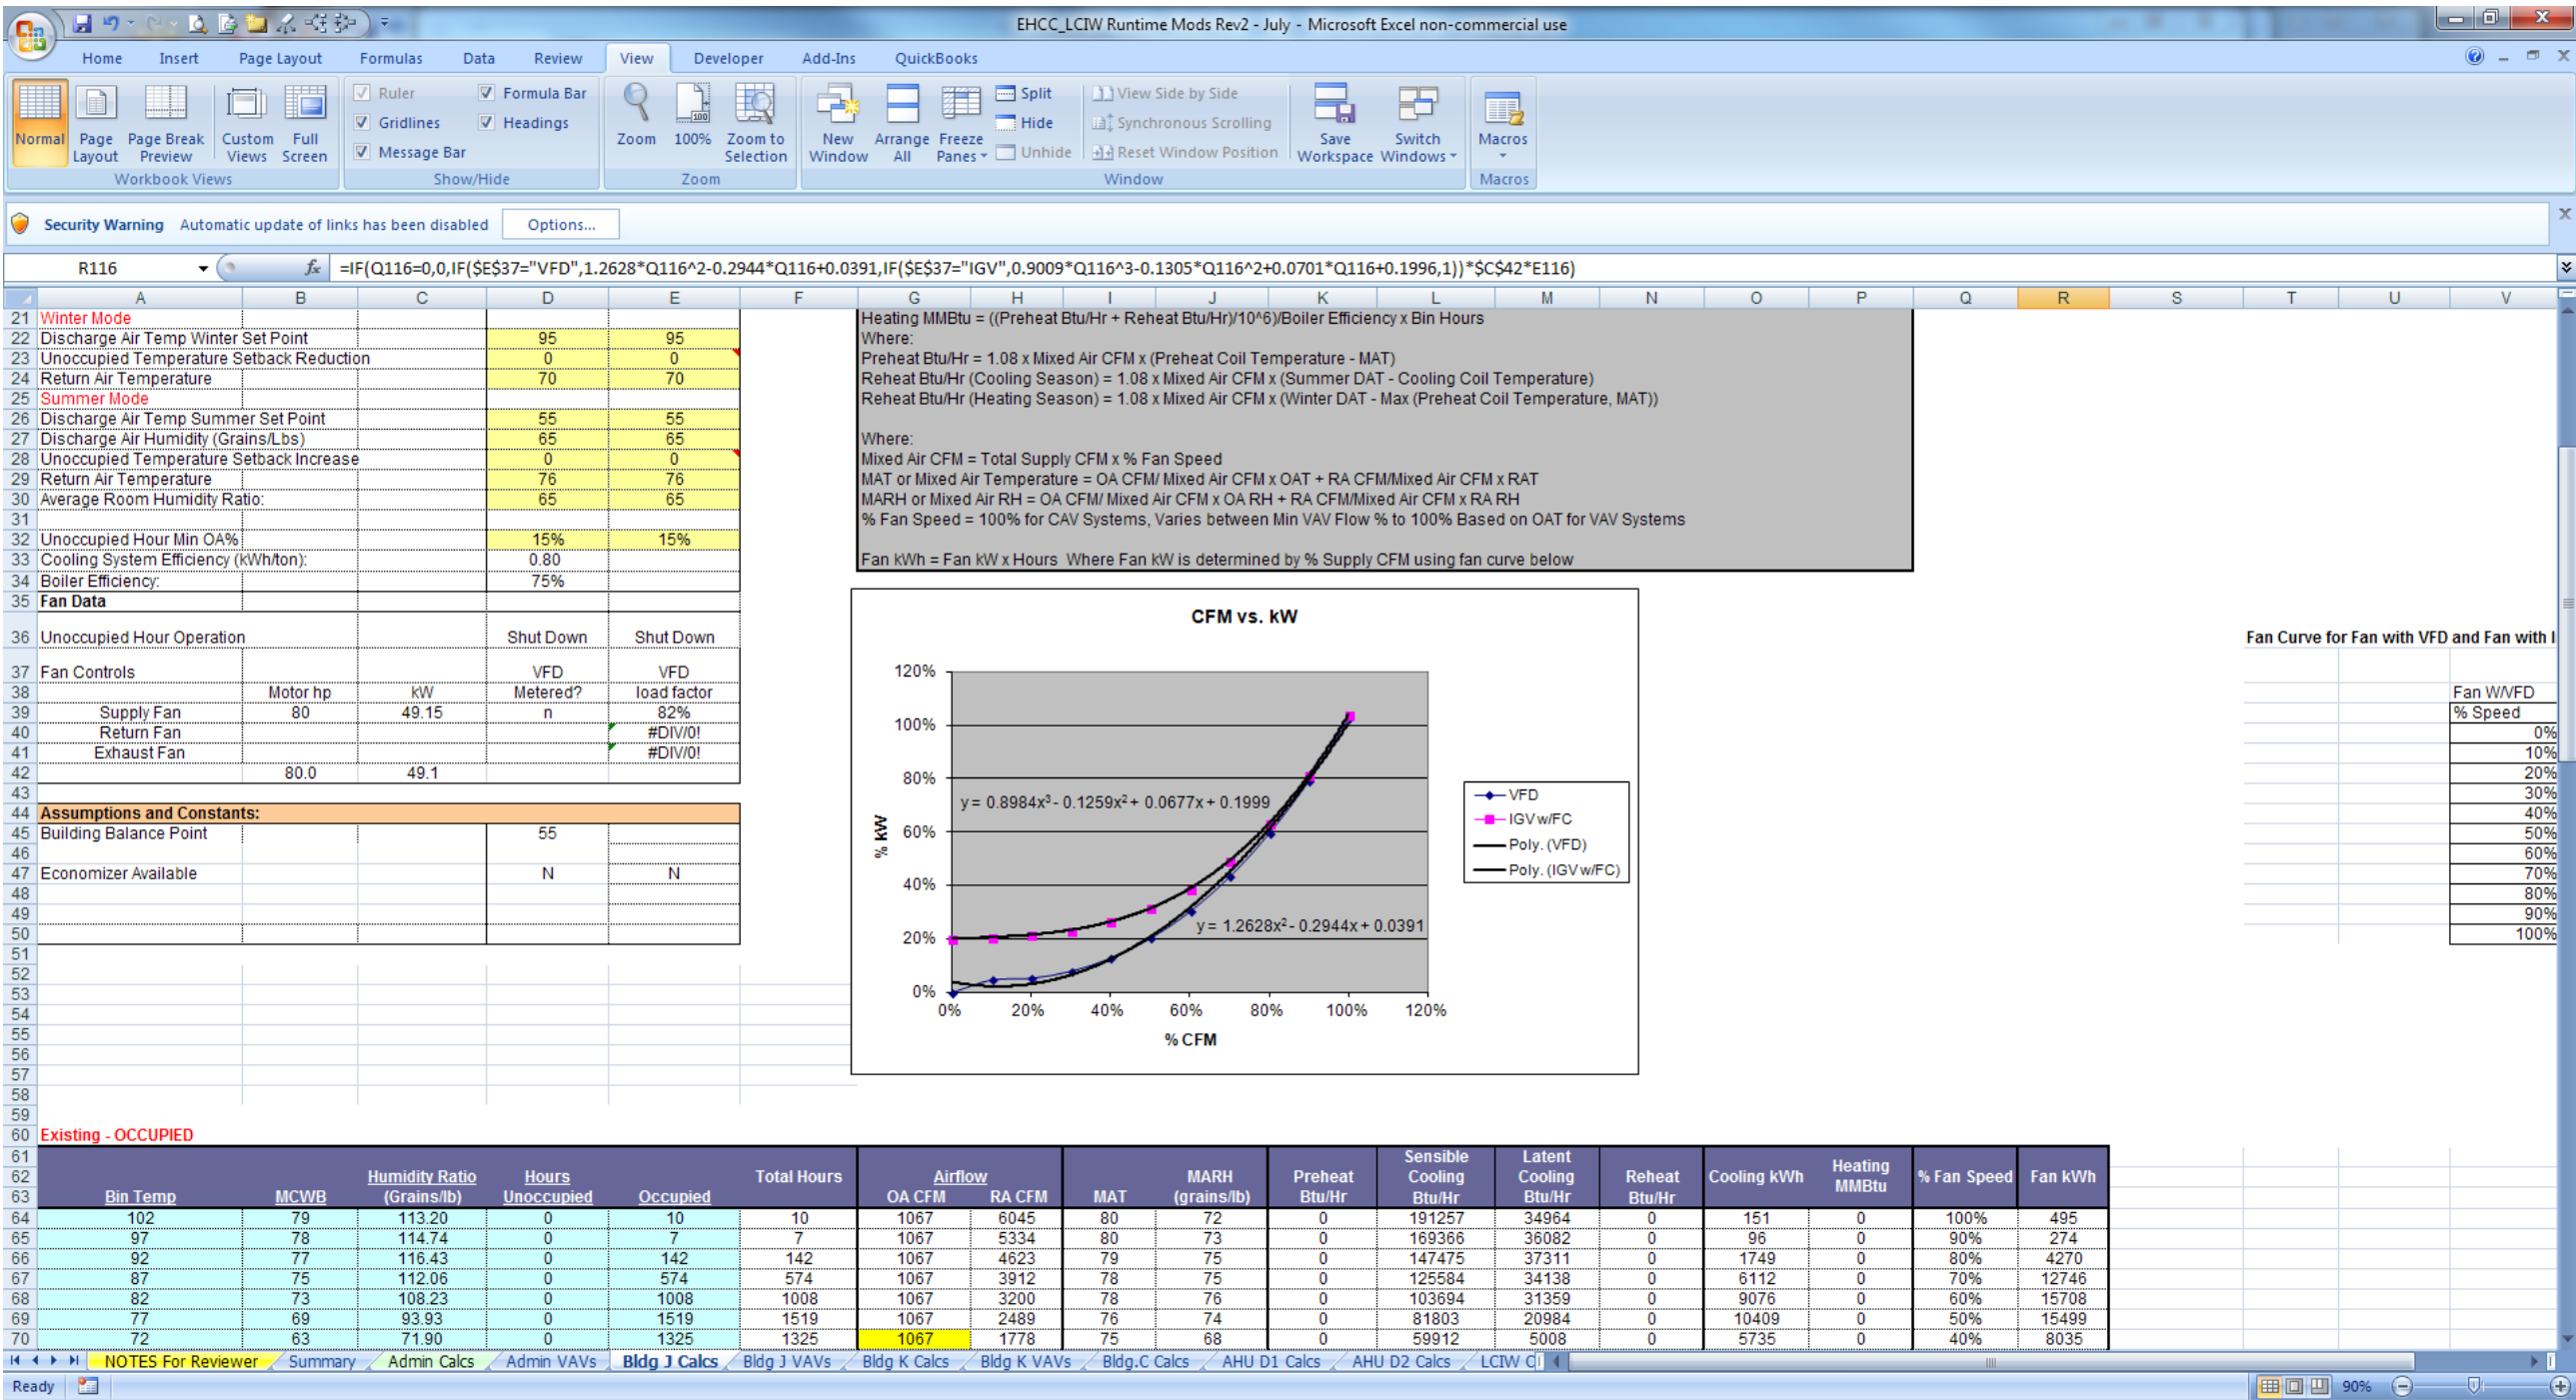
EHCC_LCIW Runtime Mods Rev2 - July - Microsoft Excel non-commercial use

Home Insert Page Layout Formulas Data Review View Developer Add-Ins QuickBooks

Normal Page Layout Page Break Preview Custom Views Full Screen
Workbook Views
Ruler Formula Bar Gridlines Headings Message Bar
Show/Hide
Zoom 100% Zoom to Selection
Zoom
New Window Arrange All Freeze Panes Split Hide Unhide View Side by Side Synchronous Scrolling Reset Window Position Save Workspace Switch Windows
Window
Macros
Macros

Security Warning Automatic update of links has been disabled Options...

R116 =IF(Q116=0,0,IF($E$37="VFD",1.2628*Q116^2-0.2944*Q116+0.0391,IF($E$37="IGV",0.9009*Q116^3-0.1305*Q116^2+0.0701*Q116+0.1996,1))*$C$42*E116)

| | A | B | C | D | E |
|---|---|---|---|---|---|
| 21 | Winter Mode | | | | |
| 22 | Discharge Air Temp Winter Set Point | | | 95 | 95 |
| 23 | Unoccupied Temperature Setback Reduction | | | 0 | 0 |
| 24 | Return Air Temperature | | | 70 | 70 |
| 25 | Summer Mode | | | | |
| 26 | Discharge Air Temp Summer Set Point | | | 55 | 55 |
| 27 | Discharge Air Humidity (Grains/Lbs) | | | 65 | 65 |
| 28 | Unoccupied Temperature Setback Increase | | | 0 | 0 |
| 29 | Return Air Temperature | | | 76 | 76 |
| 30 | Average Room Humidity Ratio: | | | 65 | 65 |
| 31 | | | | | |
| 32 | Unoccupied Hour Min OA% | | | 15% | 15% |
| 33 | Cooling System Efficiency (kWh/ton): | | | 0.80 | |
| 34 | Boiler Efficiency: | | | 75% | |
| 35 | Fan Data | | | | |
| 36 | Unoccupied Hour Operation | | | Shut Down | Shut Down |
| 37 | Fan Controls | | | VFD | VFD |
| 38 | | Motor hp | kW | Metered? | load factor |
| 39 | Supply Fan | 80 | 49.15 | n | 82% |
| 40 | Return Fan | | | | #DIV/0! |
| 41 | Exhaust Fan | | | | #DIV/0! |
| 42 | | 80.0 | 49.1 | | |
| 44 | Assumptions and Constants: | | | | |
| 45 | Building Balance Point | | | 55 | |
| 47 | Economizer Available | | | N | N |

Heating MMBtu = ((Preheat Btu/Hr + Reheat Btu/Hr)/10^6)/Boiler Efficiency x Bin Hours
Where:
Preheat Btu/Hr = 1.08 x Mixed Air CFM x (Preheat Coil Temperature - MAT)
Reheat Btu/Hr (Cooling Season) = 1.08 x Mixed Air CFM x (Summer DAT - Cooling Coil Temperature)
Reheat Btu/Hr (Heating Season) = 1.08 x Mixed Air CFM x (Winter DAT - Max (Preheat Coil Temperature, MAT))

Where:
Mixed Air CFM = Total Supply CFM x % Fan Speed
MAT or Mixed Air Temperature = OA CFM/ Mixed Air CFM x OAT + RA CFM/Mixed Air CFM x RAT
MARH or Mixed Air RH = OA CFM/ Mixed Air CFM x OA RH + RA CFM/Mixed Air CFM x RA RH
% Fan Speed = 100% for CAV Systems, Varies between Min VAV Flow % to 100% Based on OAT for VAV Systems

Fan kWh = Fan kW x Hours Where Fan kW is determined by % Supply CFM using fan curve below

CFM vs. kW
120% 100% 80% 60% 40% 20% 0%
% kW
$y = 0.8984x^3 - 0.1259x^2 + 0.0677x + 0.1999$
$y = 1.2628x^2 - 0.2944x + 0.0391$
0% 20% 40% 60% 80% 100% 120%
% CFM
VFD
IGV w/FC
Poly. (VFD)
Poly. (IGV w/FC)

Fan Curve for Fan with VFD and Fan with I
Fan W/VFD
% Speed
0%
10%
20%
30%
40%
50%
60%
70%
80%
90%
100%

60 Existing - OCCUPIED

| Bin Temp | MCWB | Humidity Ratio (Grains/lb) | Hours Unoccupied | Occupied | Total Hours | Airflow OA CFM | RA CFM | MAT | MARH (grains/lb) | Preheat Btu/Hr | Sensible Cooling Btu/Hr | Latent Cooling Btu/Hr | Reheat Btu/Hr | Cooling kWh | Heating MMBtu | % Fan Speed | Fan kWh |
|---|---|---|---|---|---|---|---|---|---|---|---|---|---|---|---|---|---|
| 102 | 79 | 113.20 | 0 | 10 | 10 | 1067 | 6045 | 80 | 72 | 0 | 191257 | 34964 | 0 | 151 | 0 | 100% | 495 |
| 97 | 78 | 114.74 | 0 | 7 | 7 | 1067 | 5334 | 80 | 73 | 0 | 169366 | 36082 | 0 | 96 | 0 | 90% | 274 |
| 92 | 77 | 116.43 | 0 | 142 | 142 | 1067 | 4623 | 79 | 75 | 0 | 147475 | 37311 | 0 | 1749 | 0 | 80% | 4270 |
| 87 | 75 | 112.06 | 0 | 574 | 574 | 1067 | 3912 | 78 | 75 | 0 | 125584 | 34138 | 0 | 6112 | 0 | 70% | 12746 |
| 82 | 73 | 108.23 | 0 | 1008 | 1008 | 1067 | 3200 | 78 | 76 | 0 | 103694 | 31359 | 0 | 9076 | 0 | 60% | 15708 |
| 77 | 69 | 93.93 | 0 | 1519 | 1519 | 1067 | 2489 | 76 | 74 | 0 | 81803 | 20984 | 0 | 10409 | 0 | 50% | 15499 |
| 72 | 63 | 71.90 | 0 | 1325 | 1325 | 1067 | 1778 | 75 | 68 | 0 | 59912 | 5008 | 0 | 5735 | 0 | 40% | 8035 |

NOTES For Reviewer | Summary | Admin Calcs | Admin VAVs | Bldg J Calcs | Bldg J VAVs | Bldg K Calcs | Bldg K VAVs | Bldg.C Calcs | AHU D1 Calcs | AHU D2 Calcs | LCIW C
Ready 90%